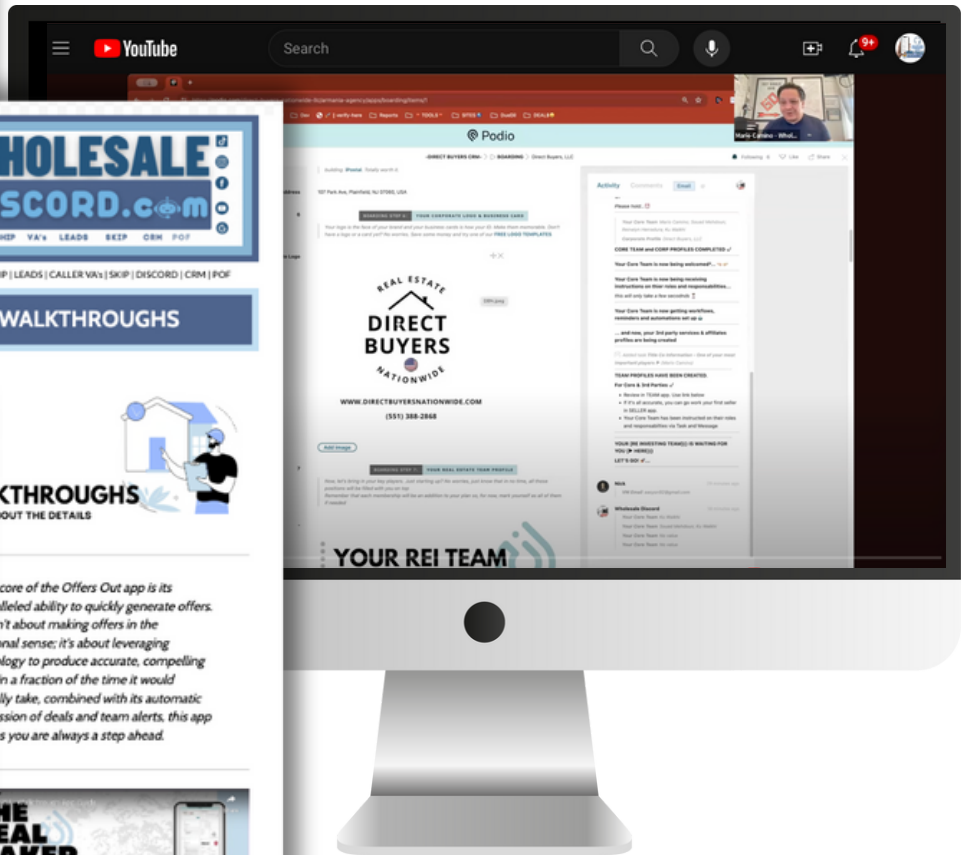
YouTube

Search

9+

Podio

Mario Camino - Whol...

DIRECT BUYERS CRM > BOARDING > Direct Buyers, LLC

107 Park Ave, Plainfield, NJ 07060, USA

BOARDING STEP 1 YOUR CORPORATE LOGO & BUSINESS CARD

REAL ESTATE
DIRECT
BUYERS
NATIONWIDE

WWW.DIRECTBUYERSNATIONWIDE.COM
(551) 388-2868

Add Image

BOARDING STEP 2 YOUR REAL ESTATE TEAM PROFILE

YOUR REI TEAM

Activity Comments Email

Please hold...

CORE TEAM and CORP PROFILES COMPLETED

Your Core Team is now being welcomed!...

Your Core Team is now being receiving instructions on their roles and responsibilities...

this will only take a few seconds

Your Core Team is now getting workflows, reminders and automations set up

... and now, your 3rd party services & affiliates profiles are being created

TEAM PROFILES HAVE BEEN CREATED.

For Core & 3rd Parties

YOUR [RE INVESTING TEAM] IS WAITING FOR YOU [HERE]

LET'S GO!

Nick

Wholesale Discord

HOLESALE
SCORD.com

SHIP VA's LEADS SKIP CRM POF

P | LEADS | CALLER VA's | SKIP | DISCORD | CRM | POF

WALKTHROUGHS

KTHROUGHS
OUT THE DETAILS

core of the Offers Out app is its alleled ability to quickly generate offers. n't about making offers in the onal sense; it's about leveraging ology to produce accurate, compelling in a fraction of the time it would lly take, combined with its automatic ission of deals and team alerts, this app s you are always a step ahead.

HE
EAL
AKER